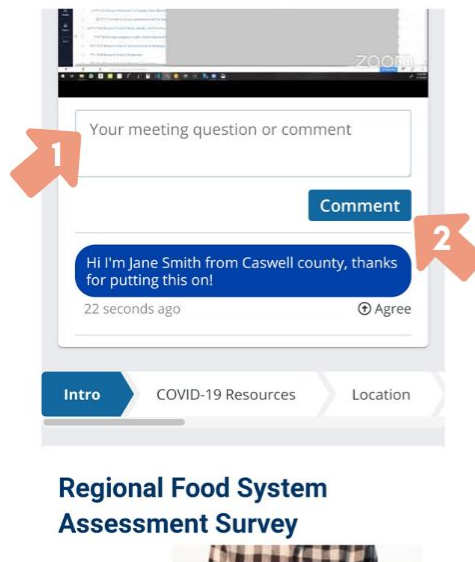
zoom

Your meeting question or comment

1

Comment

2

Hi I'm Jane Smith from Caswell county, thanks for putting this on!

22 seconds ago

Agree

Intro

COVID-19 Resources

Location

Regional Food System Assessment Survey